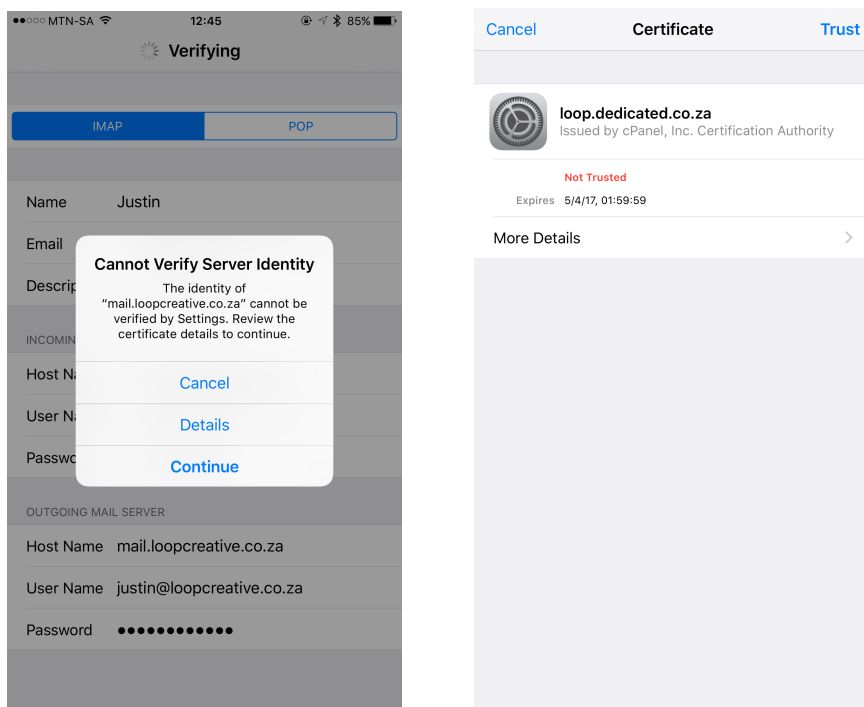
●●○○○ MTN-SA 12:45 85%

Verifying

IMAP POP

Name Justin

Email

Descrip

INCOMIN

Host Na

User Na

Passwo

Cannot Verify Server Identity

The identity of "mail.loopcreative.co.za" cannot be verified by Settings. Review the certificate details to continue.

Cancel

Details

Continue

OUTGOING MAIL SERVER

Host Name mail.loopcreative.co.za

User Name justin@loopcreative.co.za

Password ●●●●●●●●●●●●

Cancel Certificate Trust

loop.dedicated.co.za

Issued by cPanel, Inc. Certification Authority

Not Trusted

Expires 5/4/17, 01:59:59

More Details